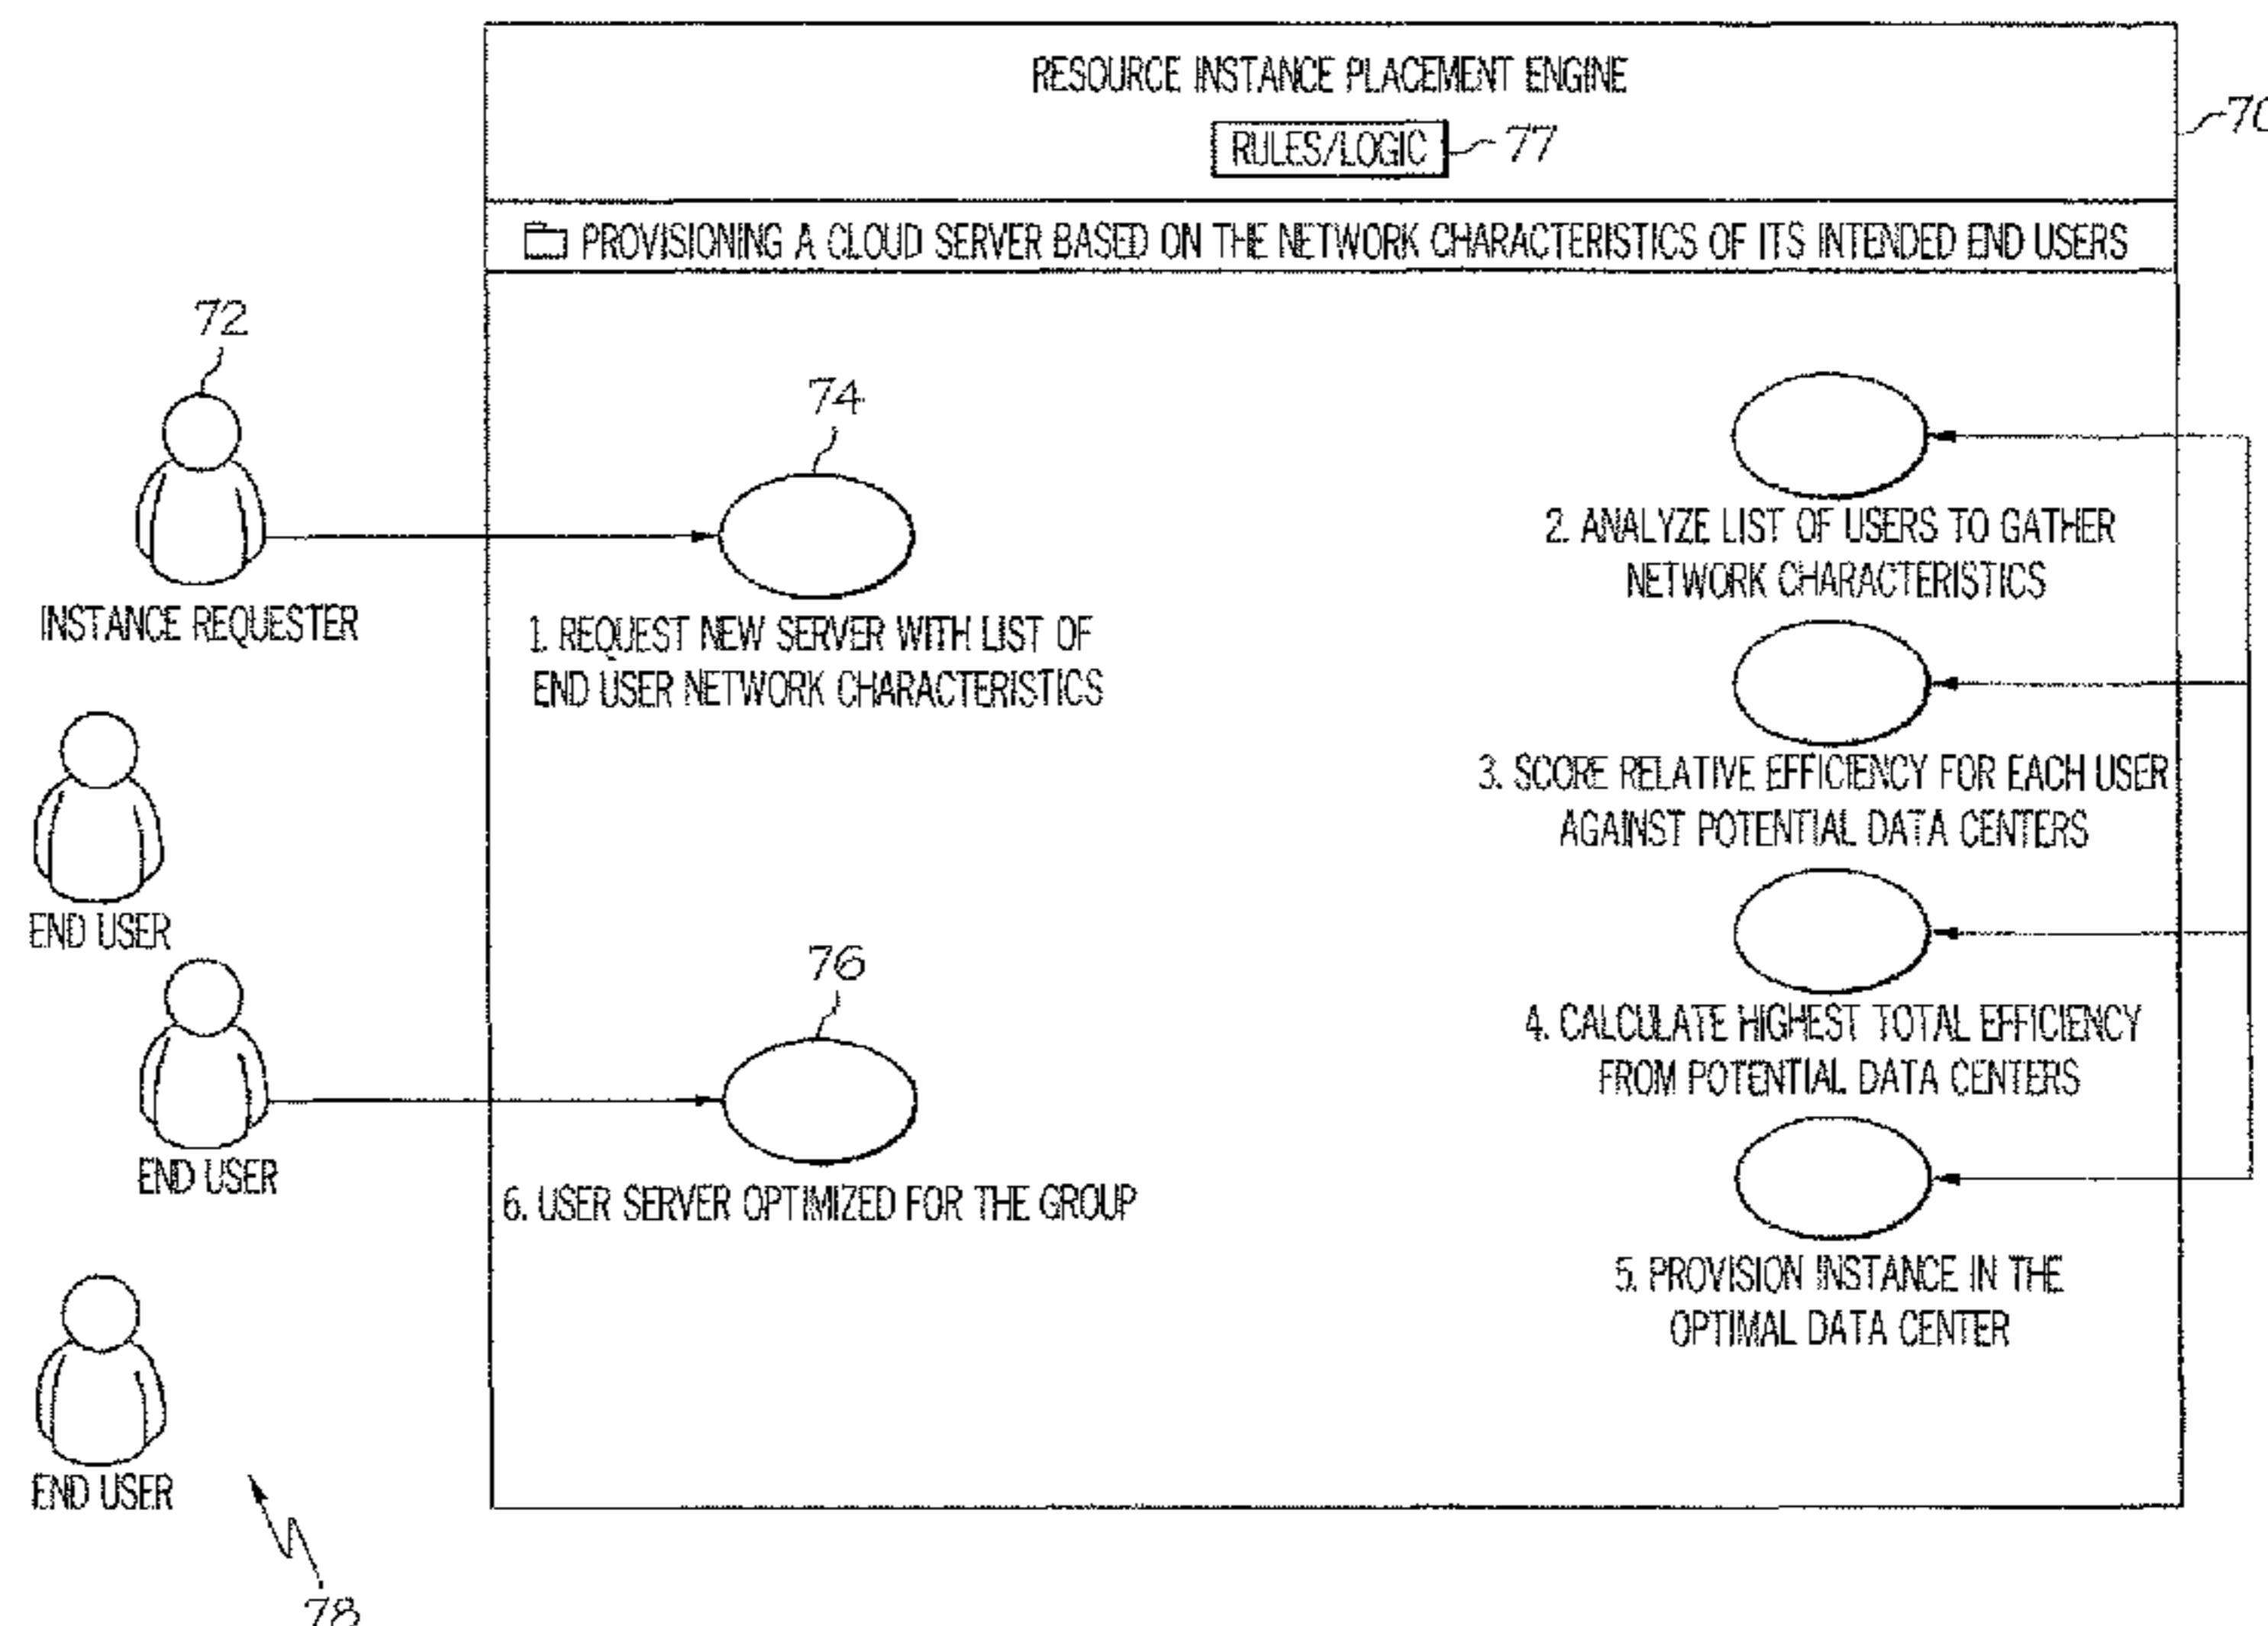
RESOURCE INSTANCE PLACEMENT ENGINE

RULES/LOGIC 77

70

PROVISIONING A CLOUD SERVER BASED ON THE NETWORK CHARACTERISTICS OF ITS INTENDED END USERS

72

INSTANCE REQUESTER

74

1. REQUEST NEW SERVER WITH LIST OF END USER NETWORK CHARACTERISTICS

2. ANALYZE LIST OF USERS TO GATHER NETWORK CHARACTERISTICS

3. SCORE RELATIVE EFFICIENCY FOR EACH USER AGAINST POTENTIAL DATA CENTERS

END USER

76

4. CALCULATE HIGHEST TOTAL EFFICIENCY FROM POTENTIAL DATA CENTERS

END USER

6. USER SERVER OPTIMIZED FOR THE GROUP

5. PROVISION INSTANCE IN THE OPTIMAL DATA CENTER

END USER

78